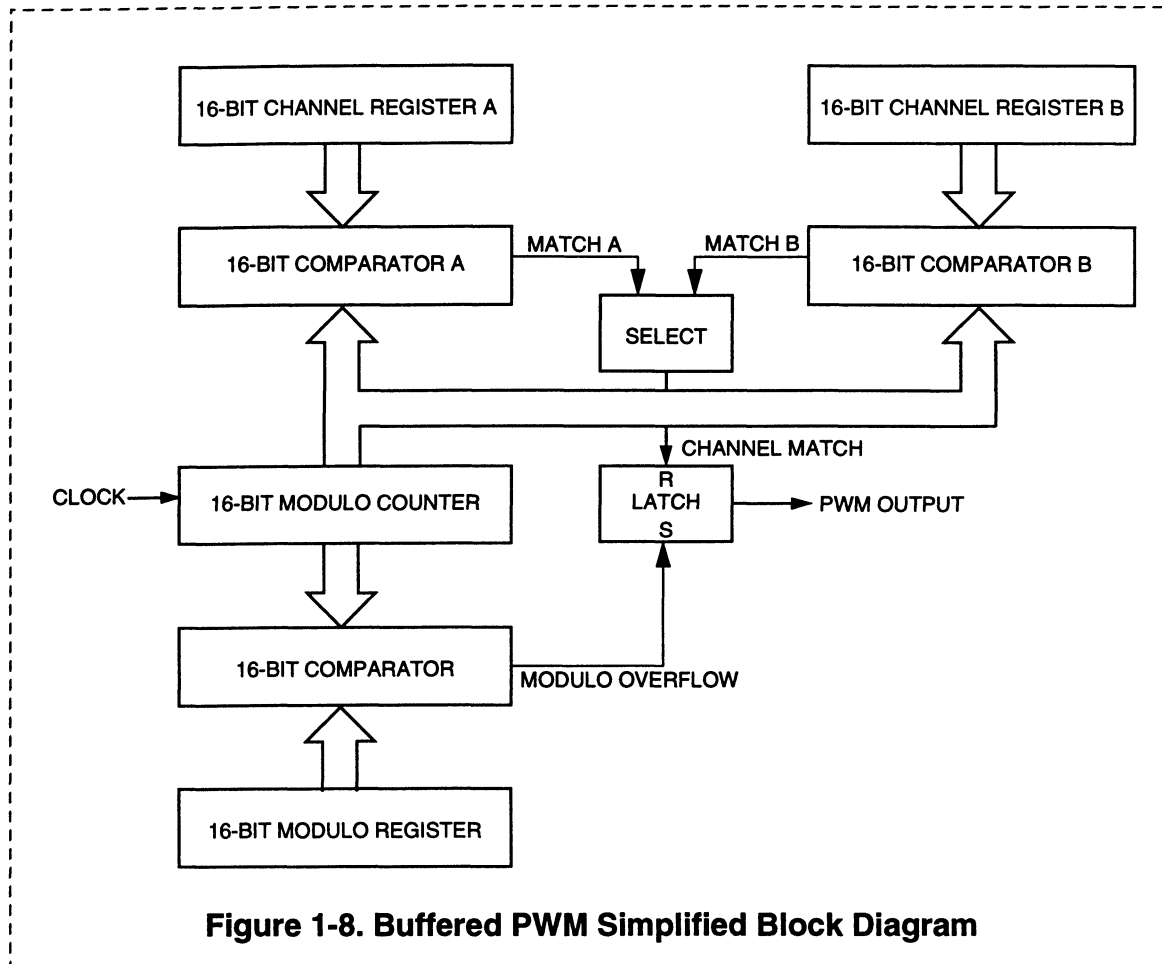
16-BIT CHANNEL REGISTER A

16-BIT CHANNEL REGISTER B

16-BIT COMPARATOR A

MATCH A

MATCH B

16-BIT COMPARATOR B

SELECT

CHANNEL MATCH

CLOCK

16-BIT MODULO COUNTER

R
LATCH
S

PWM OUTPUT

16-BIT COMPARATOR

MODULO OVERFLOW

16-BIT MODULO REGISTER

Figure 1-8. Buffered PWM Simplified Block Diagram